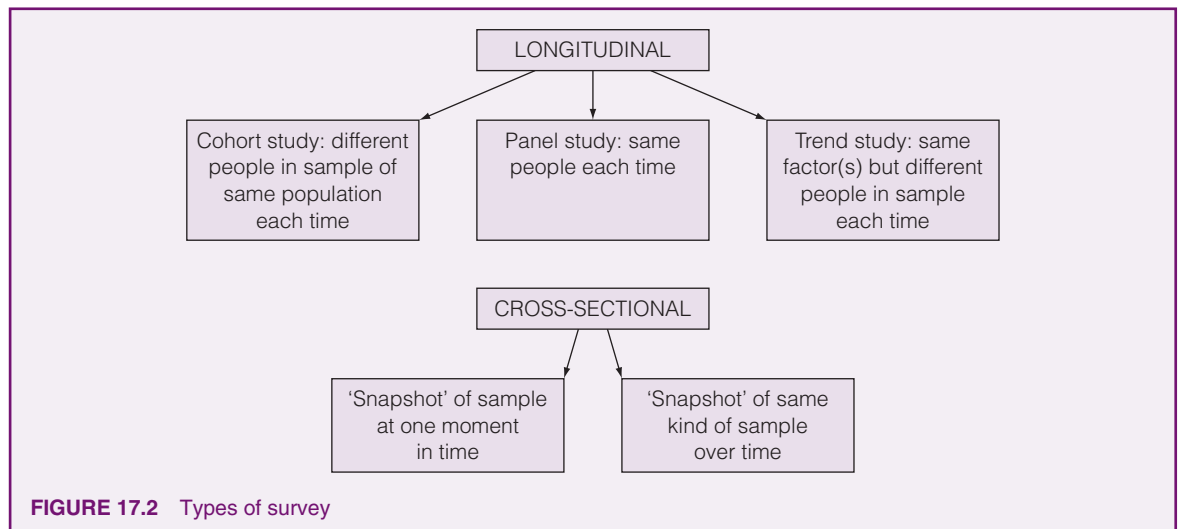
LONGITUDINAL

Cohort study: different people in sample of same population each time

Panel study: same people each time

Trend study: same factor(s) but different people in sample each time

CROSS-SECTIONAL

'Snapshot' of sample at one moment in time

'Snapshot' of same kind of sample over time

**FIGURE 17.2** Types of survey